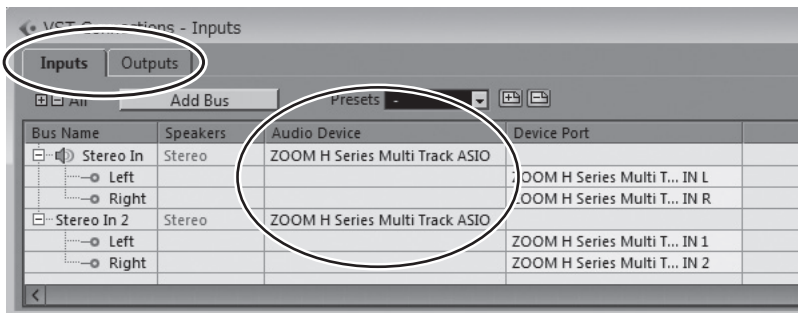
VST Connections - Inputs

Inputs | Outputs

All | Add Bus | Presets -

| Bus Name | Speakers | Audio Device | Device Port |
|---|---|---|---|
| Stereo In | Stereo | ZOOM H Series Multi Track ASIO | |
| Left | | | ZOOM H Series Multi T... IN L |
| Right | | | ZOOM H Series Multi T... IN R |
| Stereo In 2 | Stereo | ZOOM H Series Multi Track ASIO | |
| Left | | | ZOOM H Series Multi T... IN 1 |
| Right | | | ZOOM H Series Multi T... IN 2 |